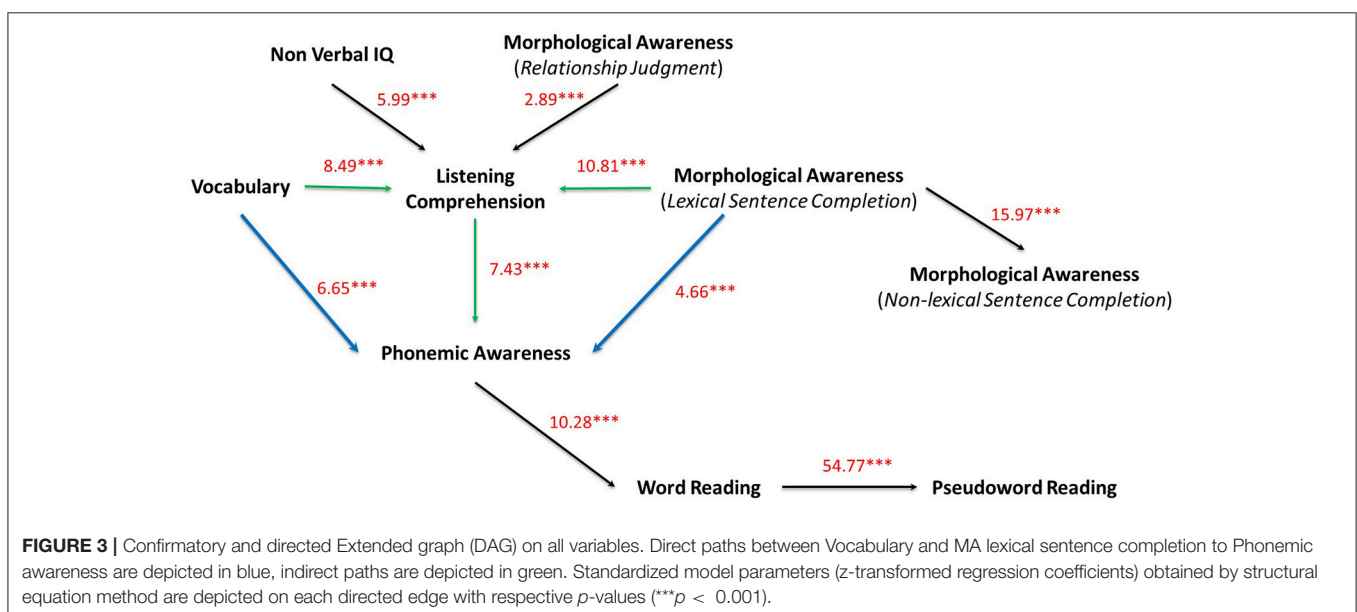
Non Verbal IQ

Morphological Awareness
(*Relationship Judgment*)

5.99***

2.89***

Vocabulary

8.49***

Listening Comprehension

10.81***

Morphological Awareness
(*Lexical Sentence Completion*)

15.97***

7.43***

6.65***

4.66***

Morphological Awareness
(*Non-lexical Sentence Completion*)

Phonemic Awareness

10.28***

Word Reading

54.77***

Pseudoword Reading

**FIGURE 3 |** Confirmatory and directed Extended graph (DAG) on all variables. Direct paths between Vocabulary and MA lexical sentence completion to Phonemic awareness are depicted in blue, indirect paths are depicted in green. Standardized model parameters (z-transformed regression coefficients) obtained by structural equation method are depicted on each directed edge with respective *p*-values (***$p < 0.001$).